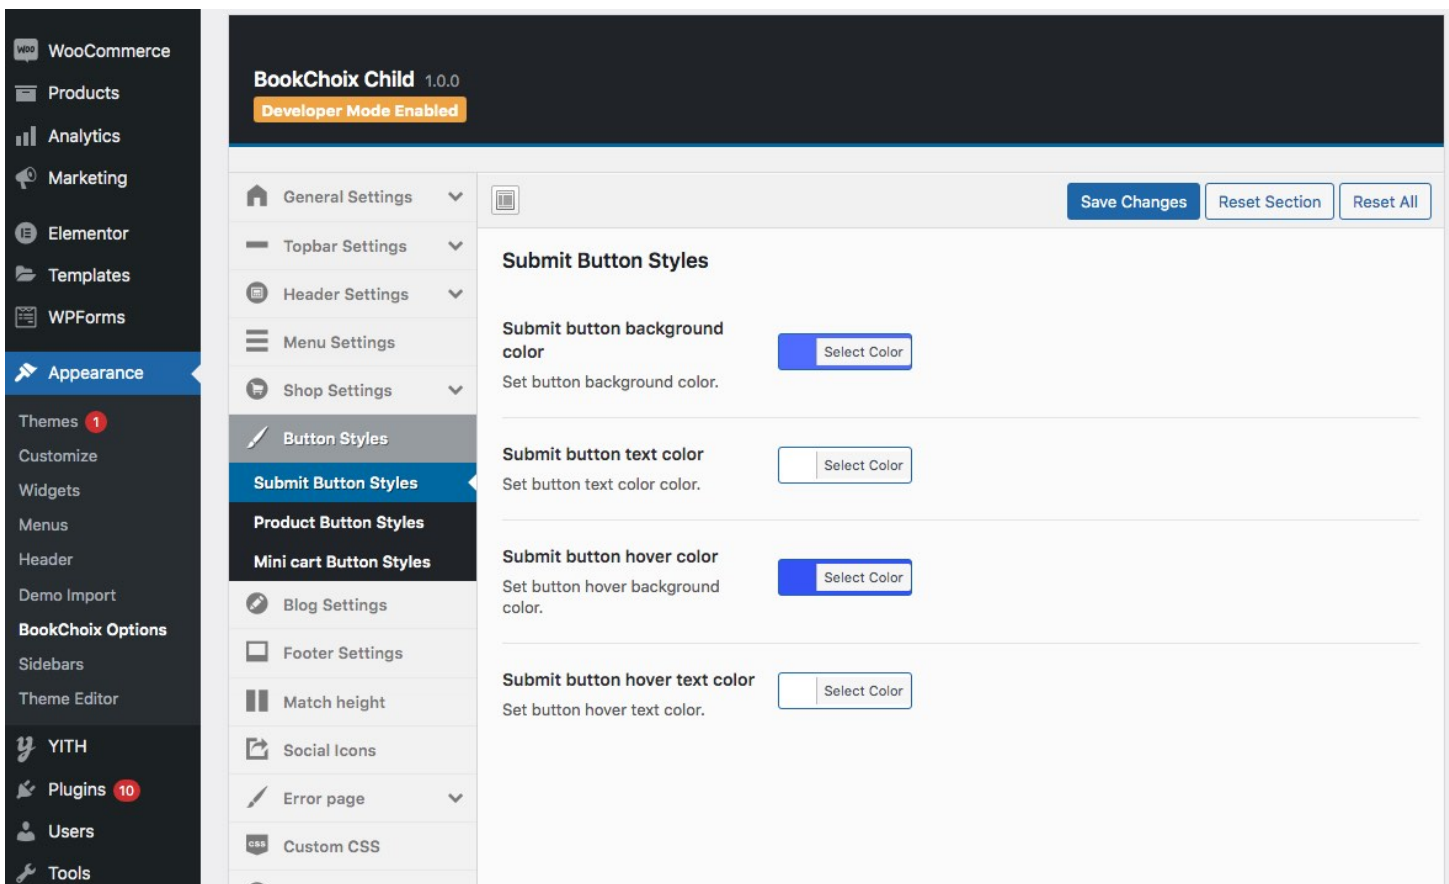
WooCommerce
Products
Analytics
Marketing
Elementor
Templates
WPForms
Appearance
Themes 1
Customize
Widgets
Menus
Header
Demo Import
BookChoix Options
Sidebars
Theme Editor
YITH
Plugins 10
Users
Tools

BookChoix Child 1.0.0
Developer Mode Enabled

General Settings
Topbar Settings
Header Settings
Menu Settings
Shop Settings
Button Styles
Submit Button Styles
Product Button Styles
Mini cart Button Styles
Blog Settings
Footer Settings
Match height
Social Icons
Error page
Custom CSS

Save Changes
Reset Section
Reset All

Submit Button Styles

Submit button background color
Set button background color.
Select Color

Submit button text color
Set button text color color.
Select Color

Submit button hover color
Set button hover background color.
Select Color

Submit button hover text color
Set button hover text color.
Select Color